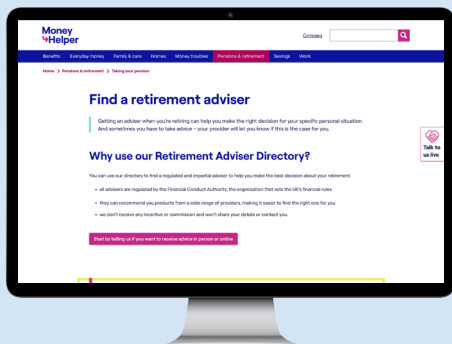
Money Helper

Cymraeg

Benefits Everyday money Family & care Homes Money troubles Pensions & retirement Savings Work

Home > Pensions & retirement > Taking your pension

Find a retirement adviser

Getting an adviser when you're retiring can help you make the right decision for your specific personal situation. And sometimes you have to take advice – your provider will let you know if this is the case for you.

Why use our Retirement Adviser Directory?

You can use our directory to find a regulated and impartial adviser to help you make the best decision about your retirement.

• all advisers are regulated by the Financial Conduct Authority, the organisation that sets the UK's financial rules

• they can recommend you products from a wide range of providers, making it easier to find the right one for you

• we don't receive any incentive or commission and won't share your details or contact you.

Start by telling us if you want to receive advice in person or online

Talk to us live